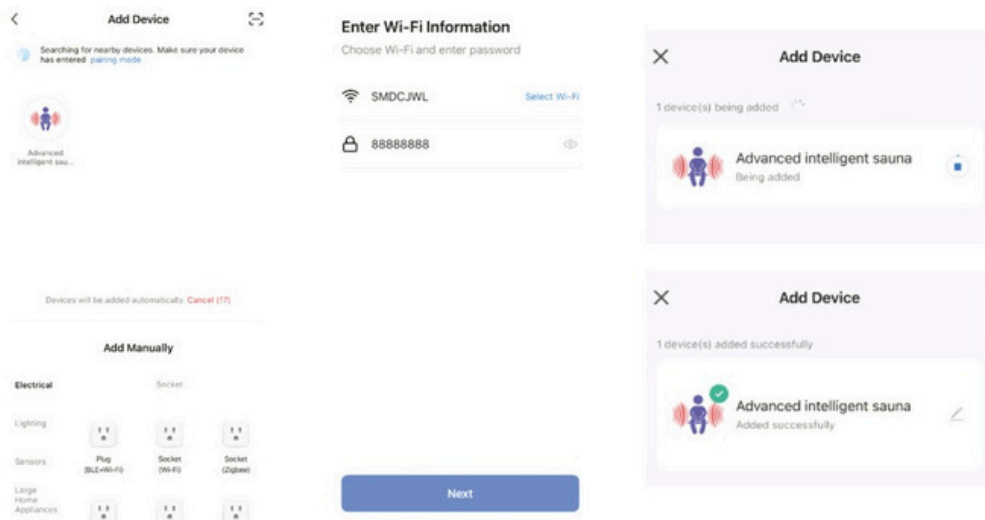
Add Device

Searching for nearby devices. Make sure your device has entered pairing mode

Advanced intelligent sau...

Devices will be added automatically. Cancel (17)

Add Manually

Electrical

Socket

Lighting

Sensors

Large Home Appliances

Plug (BLE+Wi-Fi)

Socket (Wi-Fi)

Socket (Zigbee)

Enter Wi-Fi Information

Choose Wi-Fi and enter password

SMDCJWL

Select Wi-Fi

88888888

Next

Add Device

1 device(s) being added

Advanced intelligent sauna

Being added

Add Device

1 device(s) added successfully

Advanced intelligent sauna

Added successfully